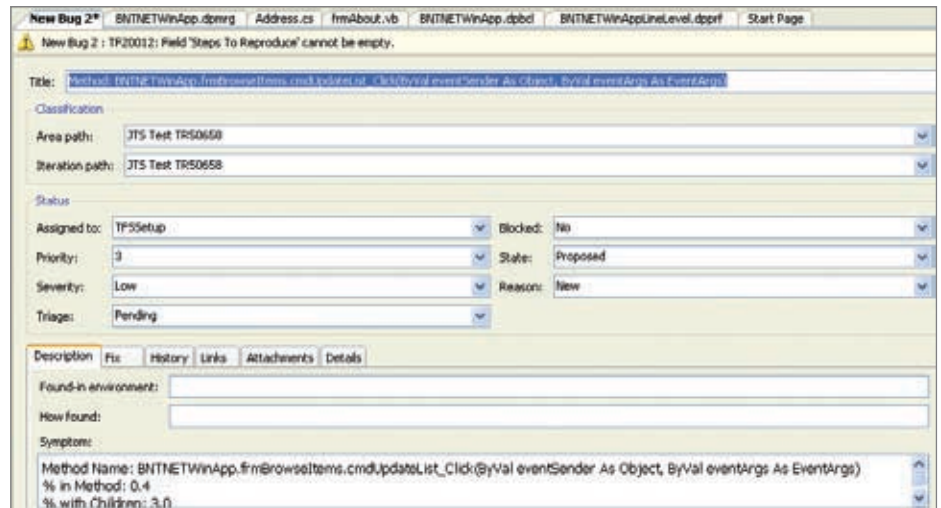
New Bug 2* | BNTNETWinApp.dpmrg | Address.cs | frmAbout.vb | BNTNETWinApp.dpbcl | BNTNETWinAppLineLevel.dpprf | Start Page

New Bug 2 : TF20012: Field 'Steps To Reproduce' cannot be empty.

Title: Method: BNTNETWinApp.frmBrowseItems.cmdUpdateList_Click(ByVal eventSender As Object, ByVal eventArgs As EventArgs)

Classification

Area path: JTS Test TR50658

Iteration path: JTS Test TR50658

Status

Assigned to: TFSSetup

Blocked: No

Priority: 3

State: Proposed

Severity: Low

Reason: New

Triage: Pending

Description | Fix | History | Links | Attachments | Details

Found-in environment:

How found:

Symptom:

Method Name: BNTNETWinApp.frmBrowseItems.cmdUpdateList_Click(ByVal eventSender As Object, ByVal eventArgs As EventArgs)
% in Method: 0.4
% with Children: 3.0